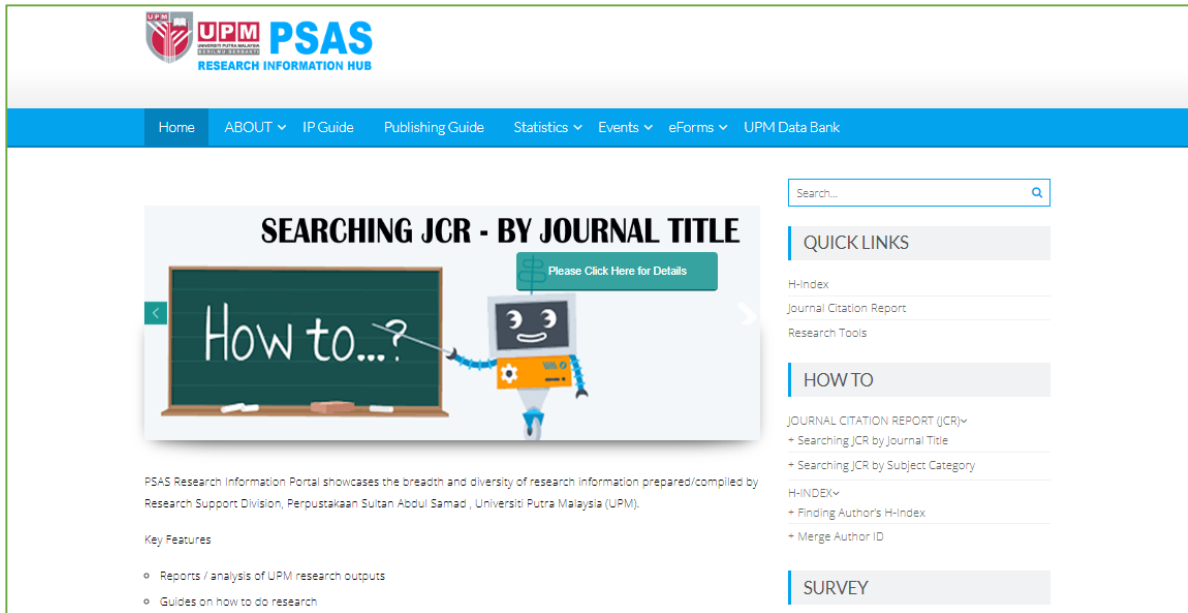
UPM UNIVERSITI PUTRA MALAYSIA BERILMU BERBAKTI PSAS
RESEARCH INFORMATION HUB

Home ABOUT IP Guide Publishing Guide Statistics Events eForms UPM Data Bank

SEARCHING JCR - BY JOURNAL TITLE

Please Click Here for Details

How to...?

PSAS Research Information Portal showcases the breadth and diversity of research information prepared/compiled by Research Support Division, Perpustakaan Sultan Abdul Samad , Universiti Putra Malaysia (UPM).

Key Features

- Reports / analysis of UPM research outputs
- Guides on how to do research

Search...

QUICK LINKS

H-Index
Journal Citation Report
Research Tools

HOW TO

JOURNAL CITATION REPORT (JCR)
+ Searching JCR by Journal Title
+ Searching JCR by Subject Category

H-INDEX
+ Finding Author's H-Index
+ Merge Author ID

SURVEY